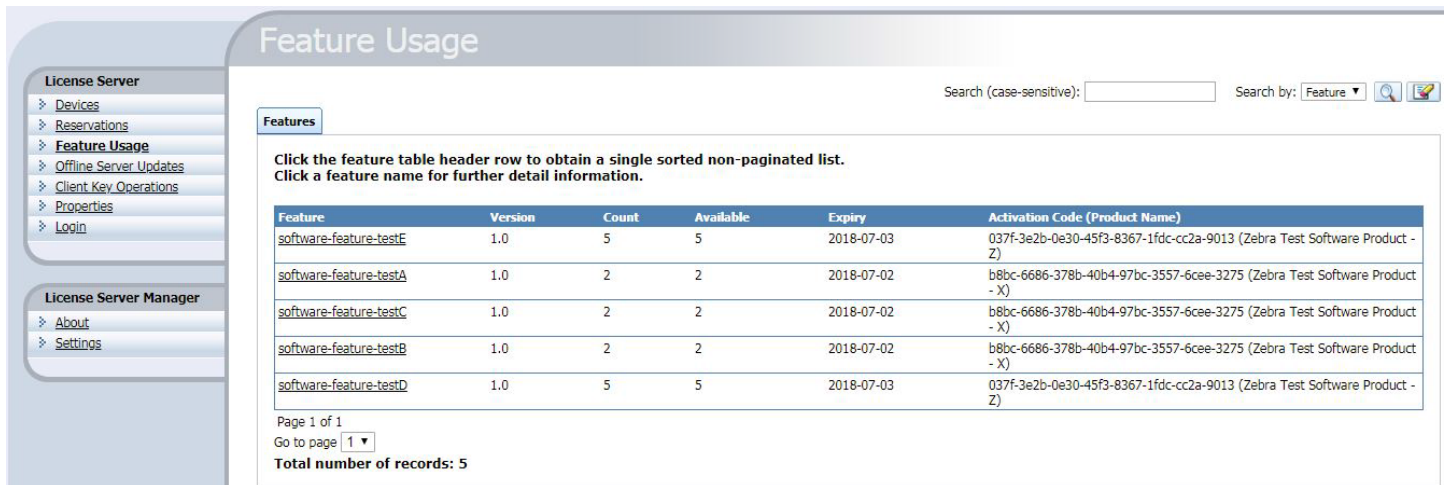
Feature Usage

License Server
Devices
Reservations
Feature Usage
Offline Server Updates
Client Key Operations
Properties
Login

License Server Manager
About
Settings

Search (case-sensitive):
Search by: Feature ▼

Features

Click the feature table header row to obtain a single sorted non-paginated list.
Click a feature name for further detail information.

| Feature | Version | Count | Available | Expiry | Activation Code (Product Name) |
|---|---|---|---|---|---|
| software-feature-testE | 1.0 | 5 | 5 | 2018-07-03 | 037f-3e2b-0e30-45f3-8367-1fdc-cc2a-9013 (Zebra Test Software Product - Z) |
| software-feature-testA | 1.0 | 2 | 2 | 2018-07-02 | b8bc-6686-378b-40b4-97bc-3557-6cee-3275 (Zebra Test Software Product - X) |
| software-feature-testC | 1.0 | 2 | 2 | 2018-07-02 | b8bc-6686-378b-40b4-97bc-3557-6cee-3275 (Zebra Test Software Product - X) |
| software-feature-testB | 1.0 | 2 | 2 | 2018-07-02 | b8bc-6686-378b-40b4-97bc-3557-6cee-3275 (Zebra Test Software Product - X) |
| software-feature-testD | 1.0 | 5 | 5 | 2018-07-03 | 037f-3e2b-0e30-45f3-8367-1fdc-cc2a-9013 (Zebra Test Software Product - Z) |

Page 1 of 1
Go to page 1 ▼
Total number of records: 5